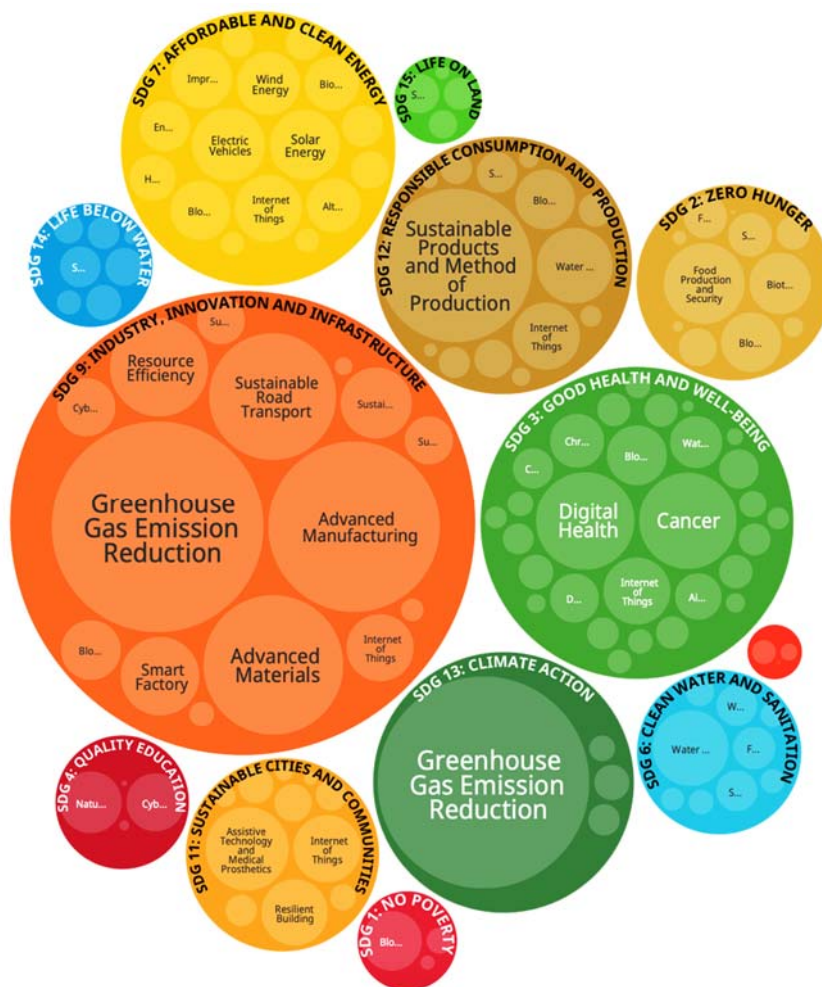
SDG 7: AFFORDABLE AND CLEAN ENERGY

Impr...

Wind Energy

Bio...

En...

Electric Vehicles

Solar Energy

H...

Blo...

Internet of Things

Alt...

SDG 15: LIFE ON LAND

S...

SDG 14: LIFE BELOW WATER

S...

SDG 12: RESPONSIBLE CONSUMPTION AND PRODUCTION

S...

Blo...

Sustainable Products and Method of Production

Water ...

Internet of Things

SDG 2: ZERO HUNGER

F...

S...

Food Production and Security

Biot...

Blo...

SDG 9: INDUSTRY, INNOVATION AND INFRASTRUCTURE

Su...

Resource Efficiency

Sustainable Road Transport

Cyb...

Sustai...

Su...

Greenhouse Gas Emission Reduction

Advanced Manufacturing

Blo...

Smart Factory

Advanced Materials

Internet of Things

SDG 3: GOOD HEALTH AND WELL-BEING

Chr...

Blo...

Wat...

C...

Digital Health

Cancer

D...

Internet of Things

AI...

SDG 13: CLIMATE ACTION

Greenhouse Gas Emission Reduction

SDG 6: CLEAN WATER AND SANITATION

W...

Water ...

F...

S...

SDG 4: QUALITY EDUCATION

Natu...

Cyb...

SDG 11: SUSTAINABLE CITIES AND COMMUNITIES

Assistive Technology and Medical Prosthetics

Internet of Things

Resilient Building

SDG 1: NO POVERTY

Blo...